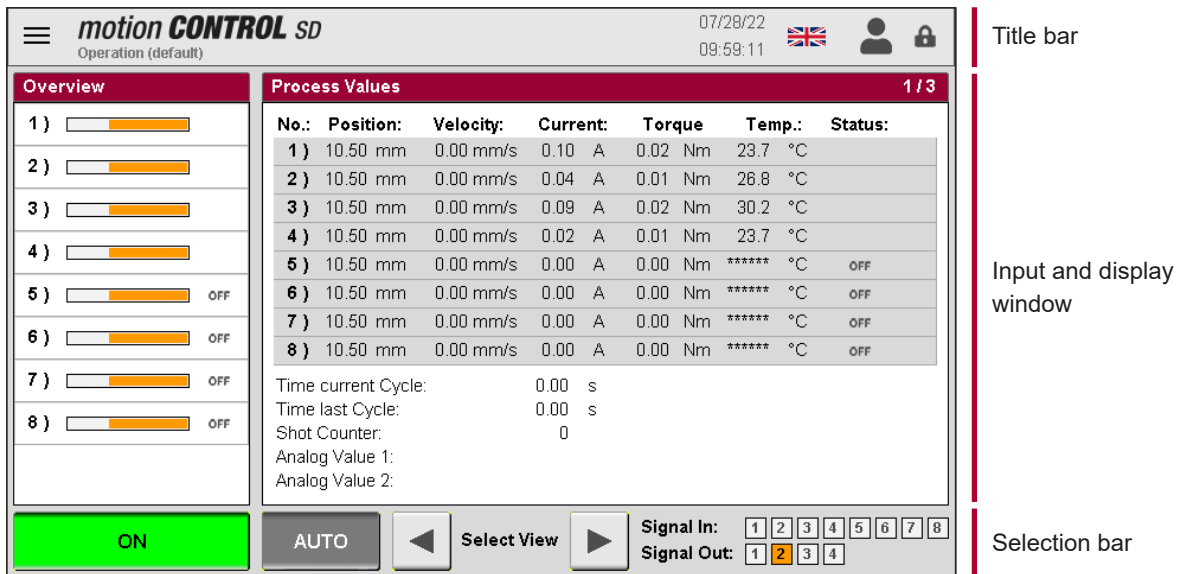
motion CONTROL SD
Operation (default)
07/28/22
09:59:11

Title bar

Overview
1 )
2 )
3 )
4 )
5 ) OFF
6 ) OFF
7 ) OFF
8 ) OFF

Process Values 1 / 3

| No.: | Position: | Velocity: | Current: | Torque | Temp.: | Status: |
|---|---|---|---|---|---|---|
| 1 ) | 10.50 mm | 0.00 mm/s | 0.10 A | 0.02 Nm | 23.7 °C | |
| 2 ) | 10.50 mm | 0.00 mm/s | 0.04 A | 0.01 Nm | 26.8 °C | |
| 3 ) | 10.50 mm | 0.00 mm/s | 0.09 A | 0.02 Nm | 30.2 °C | |
| 4 ) | 10.50 mm | 0.00 mm/s | 0.02 A | 0.01 Nm | 23.7 °C | |
| 5 ) | 10.50 mm | 0.00 mm/s | 0.00 A | 0.00 Nm | ****** °C | OFF |
| 6 ) | 10.50 mm | 0.00 mm/s | 0.00 A | 0.00 Nm | ****** °C | OFF |
| 7 ) | 10.50 mm | 0.00 mm/s | 0.00 A | 0.00 Nm | ****** °C | OFF |
| 8 ) | 10.50 mm | 0.00 mm/s | 0.00 A | 0.00 Nm | ****** °C | OFF |

Time current Cycle: 0.00 s
Time last Cycle: 0.00 s
Shot Counter: 0
Analog Value 1:
Analog Value 2:

Input and display window

ON
AUTO
Select View
Signal In: 1 2 3 4 5 6 7 8
Signal Out: 1 2 3 4

Selection bar